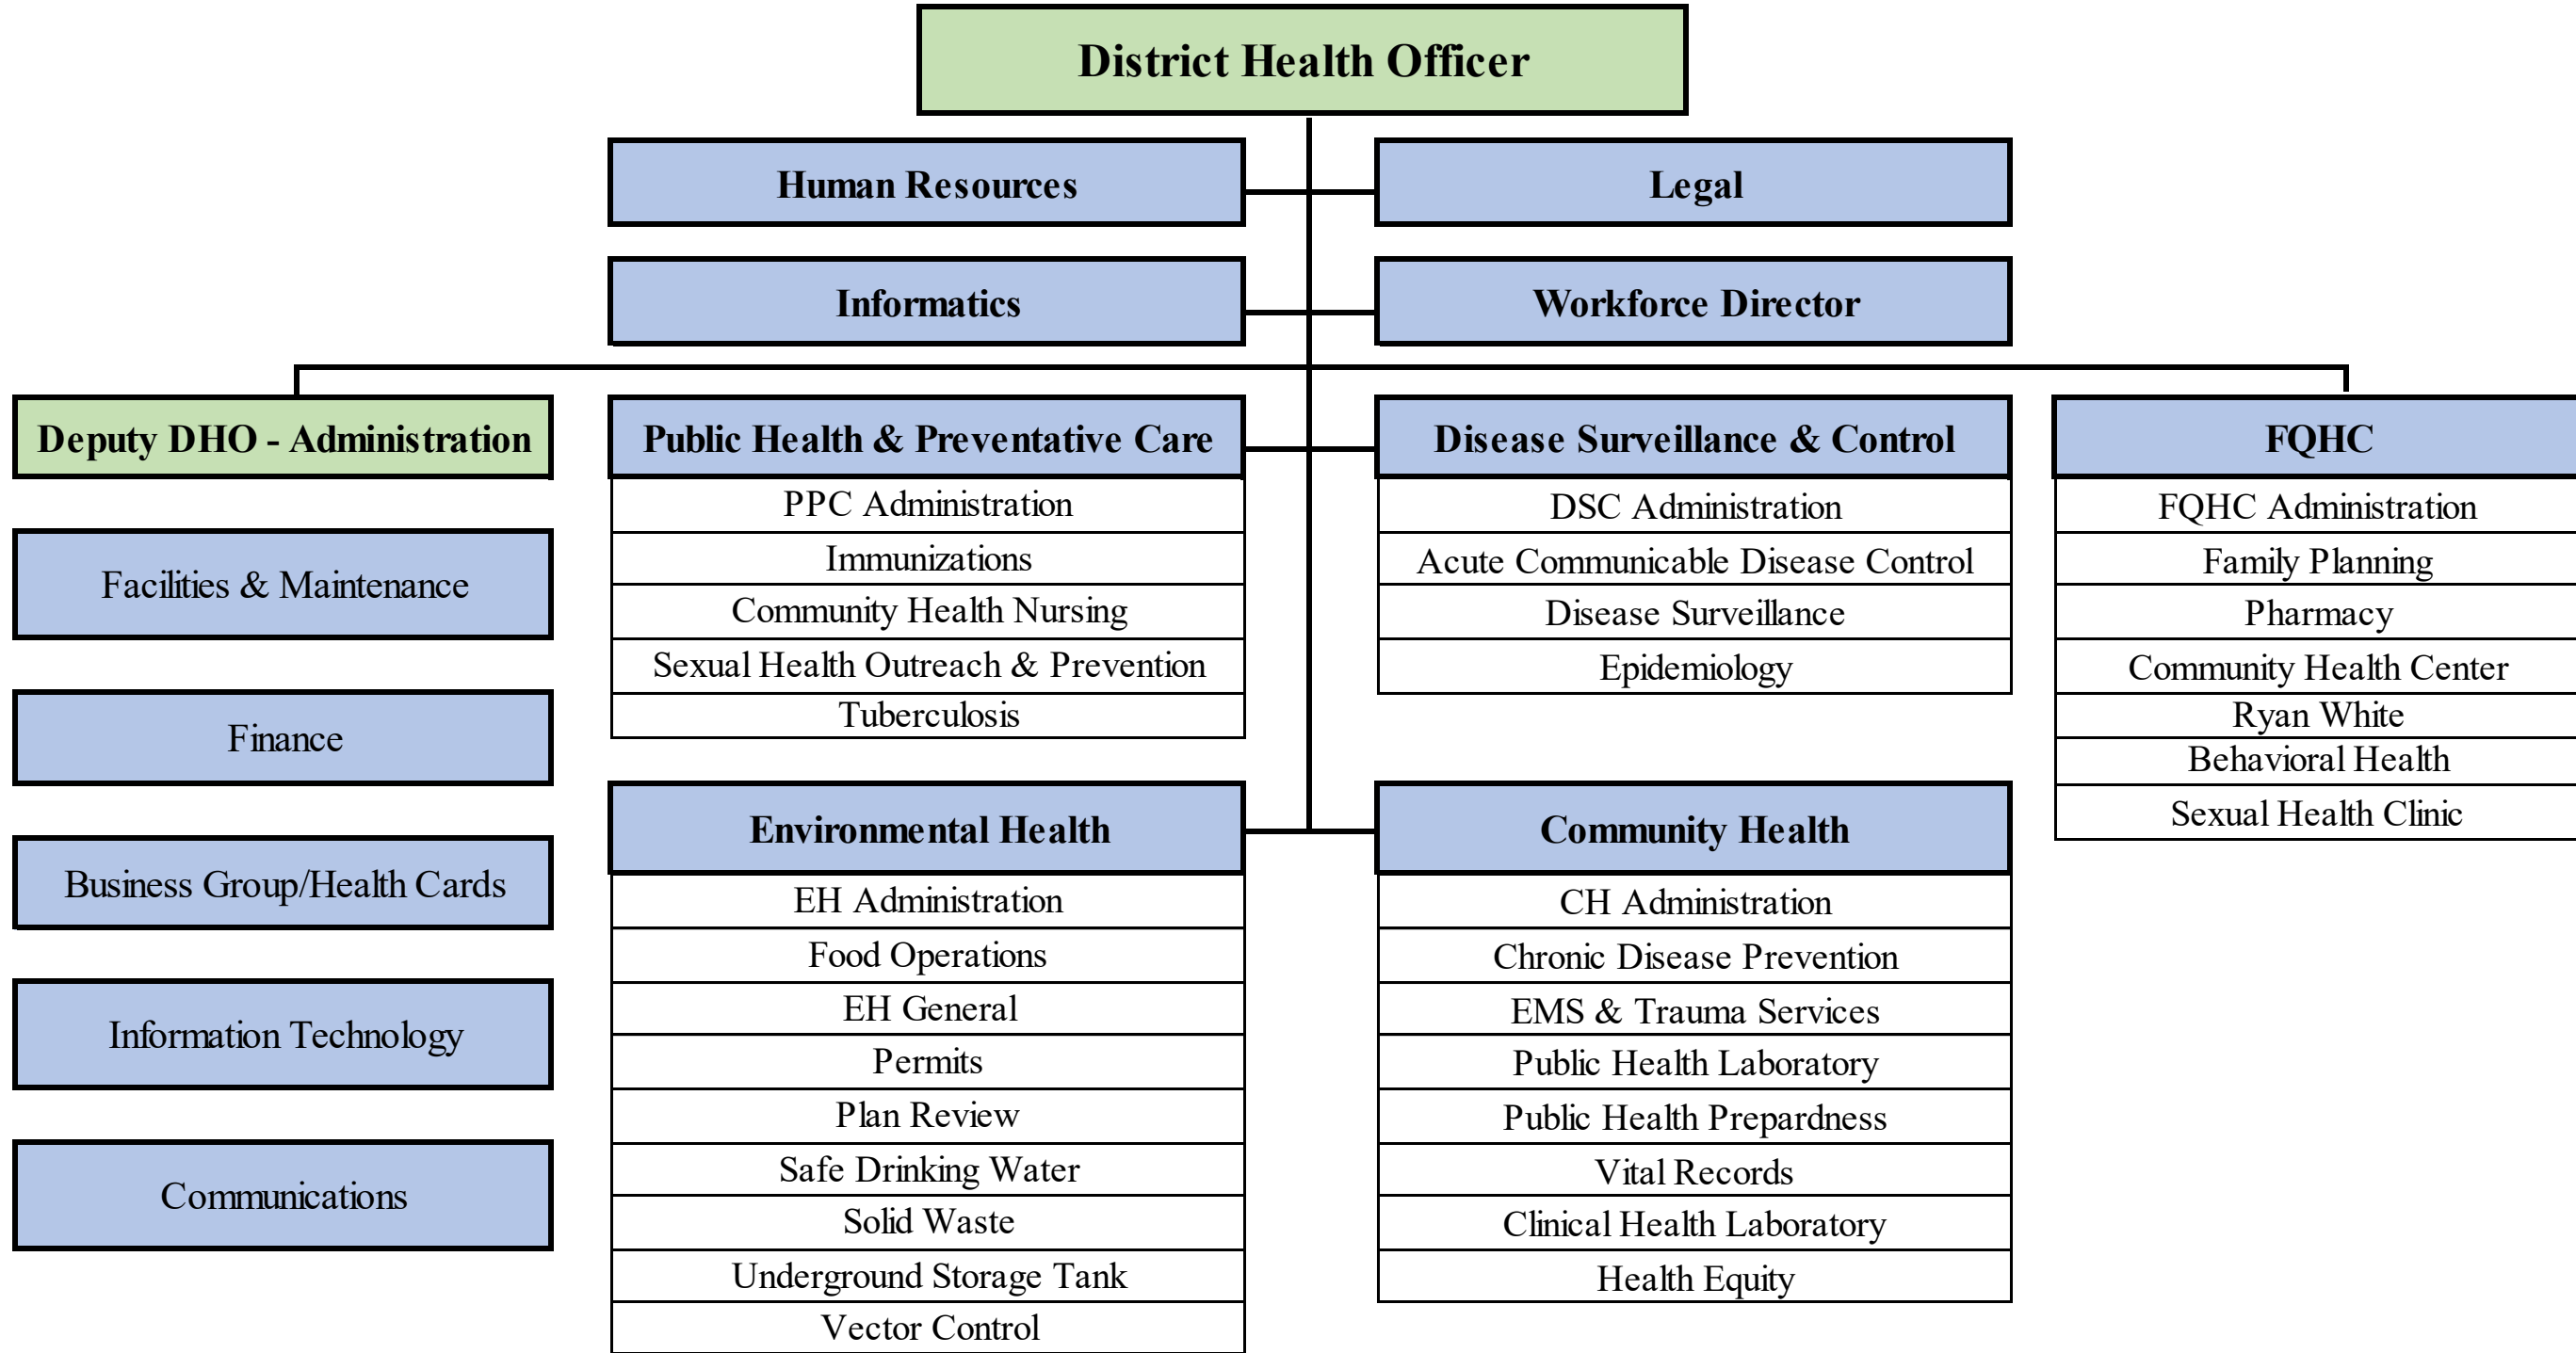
District Health Officer

Human Resources

Legal

Informatics

Workforce Director

Deputy DHO - Administration

Facilities & Maintenance

Finance

Business Group/Health Cards

Information Technology

Communications

Public Health & Preventative Care

PPC Administration

Immunizations

Community Health Nursing

Sexual Health Outreach & Prevention

Tuberculosis

Environmental Health

EH Administration

Food Operations

EH General

Permits

Plan Review

Safe Drinking Water

Solid Waste

Underground Storage Tank

Vector Control

Disease Surveillance & Control

DSC Administration

Acute Communicable Disease Control

Disease Surveillance

Epidemiology

Community Health

CH Administration

Chronic Disease Prevention

EMS & Trauma Services

Public Health Laboratory

Public Health Prepardness

Vital Records

Clinical Health Laboratory

Health Equity

FQHC

FQHC Administration

Family Planning

Pharmacy

Community Health Center

Ryan White

Behavioral Health

Sexual Health Clinic